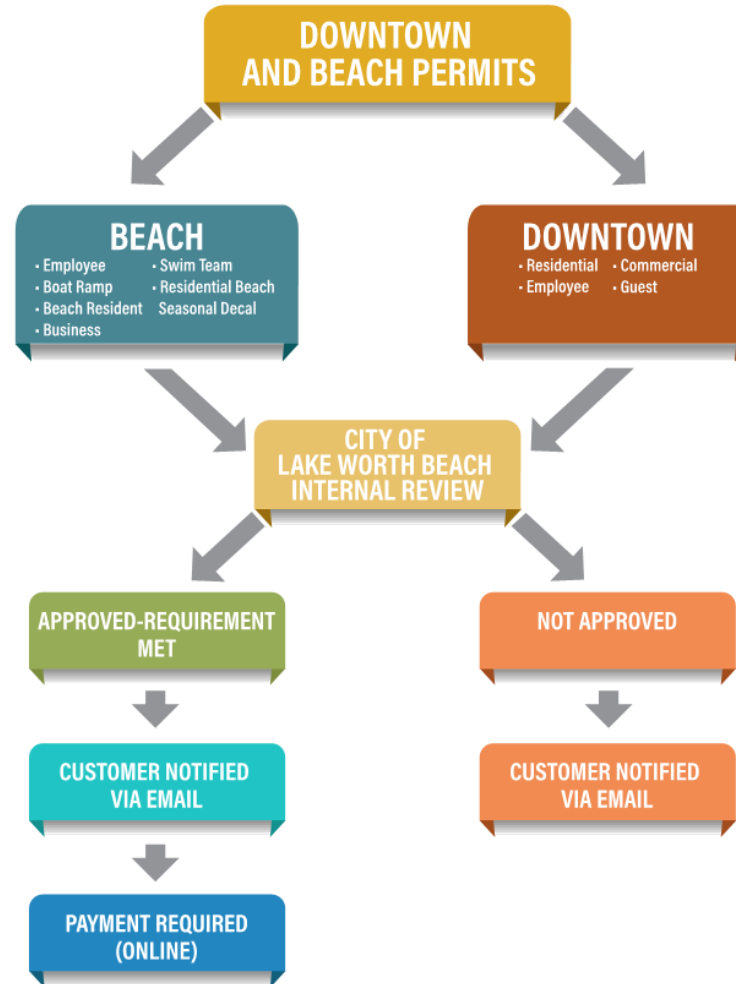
DOWNTOWN AND BEACH PERMITS

BEACH
• Employee
• Boat Ramp
• Beach Resident
• Business
• Swim Team
• Residential Beach Seasonal Decal

DOWNTOWN
• Residential
• Employee
• Commercial
• Guest

CITY OF LAKE WORTH BEACH INTERNAL REVIEW

APPROVED-REQUIREMENT MET

CUSTOMER NOTIFIED VIA EMAIL

PAYMENT REQUIRED (ONLINE)

NOT APPROVED

CUSTOMER NOTIFIED VIA EMAIL